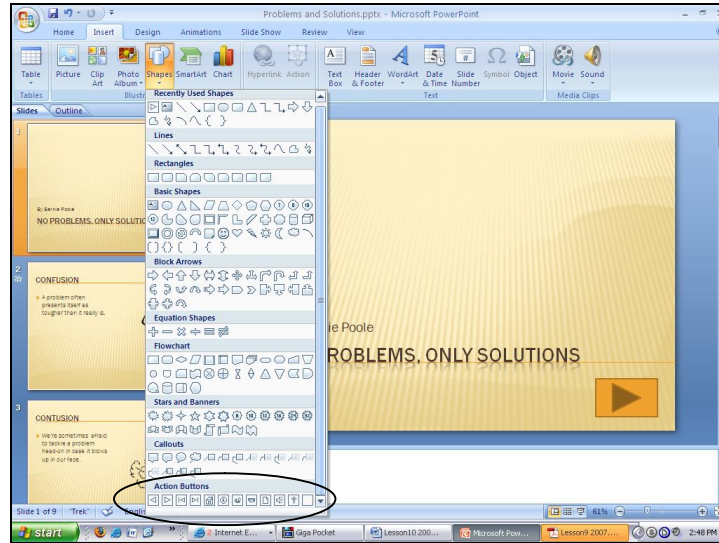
Problems and Solutions.pptx - Microsoft PowerPoint

Home Insert Design Animations Slide Show Review View

Table Picture Clip Art Photo Album Shapes SmartArt Chart Hyperlink Action Text Box Header & Footer WordArt Date & Time Slide Number Symbol Object Movie Sound

Tables Illustr Text Media Clips

Slides Outline

Recently Used Shapes

Lines

Rectangles

Basic Shapes

Block Arrows

Equation Shapes

Flowchart

Stars and Banners

Callouts

Action Buttons

1

By Bernie Poole

NO PROBLEMS, ONLY SOLUTIO

2

CONFUSION

A problem often presents itself as tougher than it really is.

3

CONTUSION

We're sometimes afraid to tackle a problem head-on in case it blows up in our face.

ie Poole

ROBLEMS, ONLY SOLUTIONS

Slide 1 of 9 "Trek" English

61%

start 2 Internet E... Giga Pocket Lesson10 200... Microsoft Pow... Lesson9 2007... 2:48 PM